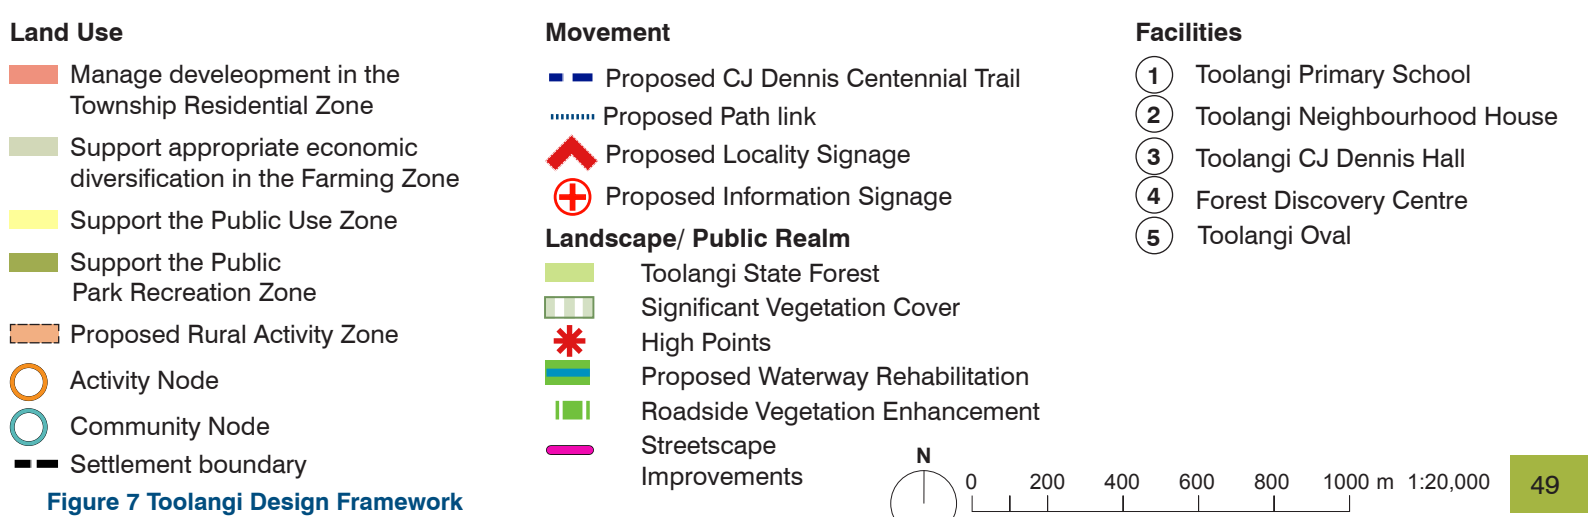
Land Use

Manage develeopment in the Township Residential Zone

Support appropriate economic diversification in the Farming Zone

Support the Public Use Zone

Support the Public Park Recreation Zone

Proposed Rural Activity Zone

Activity Node

Community Node

Settlement boundary

Figure 7 Toolangi Design Framework

Movement

Proposed CJ Dennis Centennial Trail

Proposed Path link

Proposed Locality Signage

Proposed Information Signage

Landscape/ Public Realm

Toolangi State Forest

Significant Vegetation Cover

High Points

Proposed Waterway Rehabilitation

Roadside Vegetation Enhancement

Streetscape Improvements

Facilities

1 Toolangi Primary School

2 Toolangi Neighbourhood House

3 Toolangi CJ Dennis Hall

4 Forest Discovery Centre

5 Toolangi Oval

N

0 200 400 600 800 1000 m 1:20,000

49